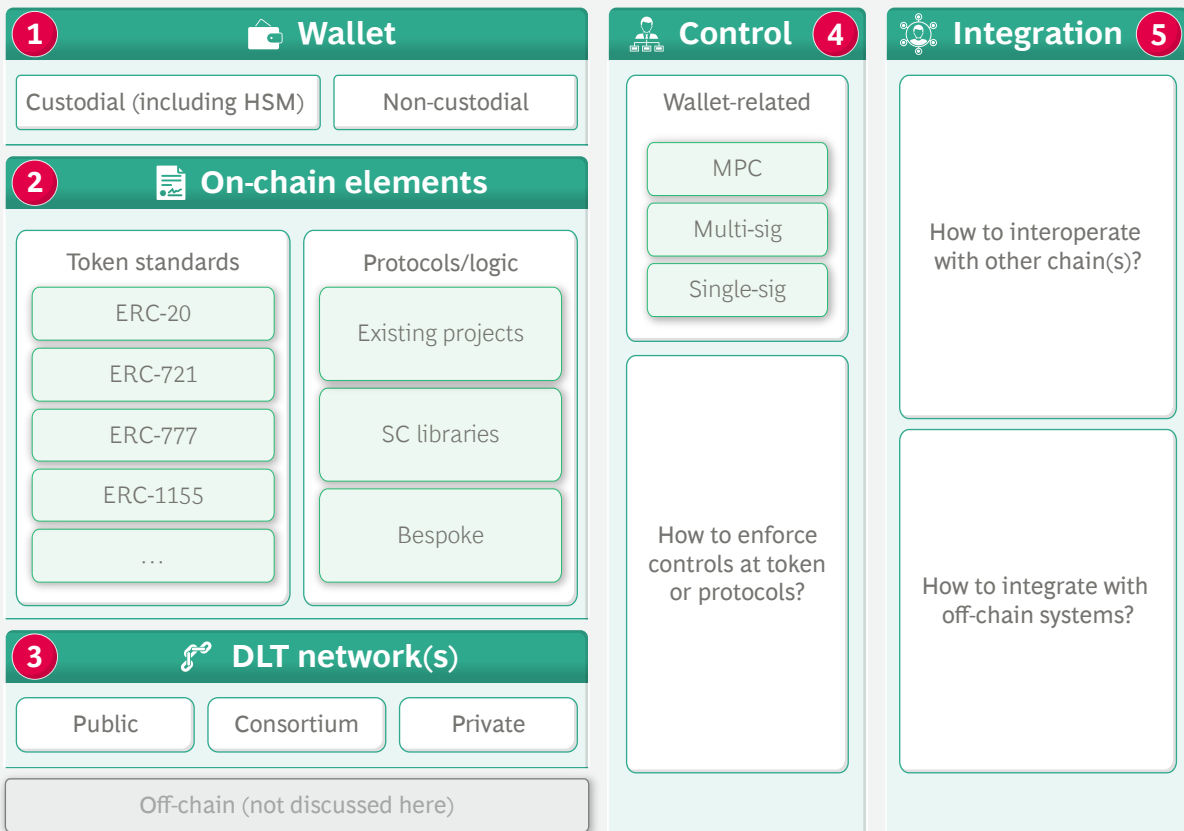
1 Wallet

Custodial (including HSM)

Non-custodial

2 On-chain elements

Token standards

ERC-20

ERC-721

ERC-777

ERC-1155

...

Protocols/logic

Existing projects

SC libraries

Bespoke

3 DLT network(s)

Public

Consortium

Private

Off-chain (not discussed here)

Control 4

Wallet-related

MPC

Multi-sig

Single-sig

How to enforce controls at token or protocols?

Integration 5

How to interoperate with other chain(s)?

How to integrate with off-chain systems?